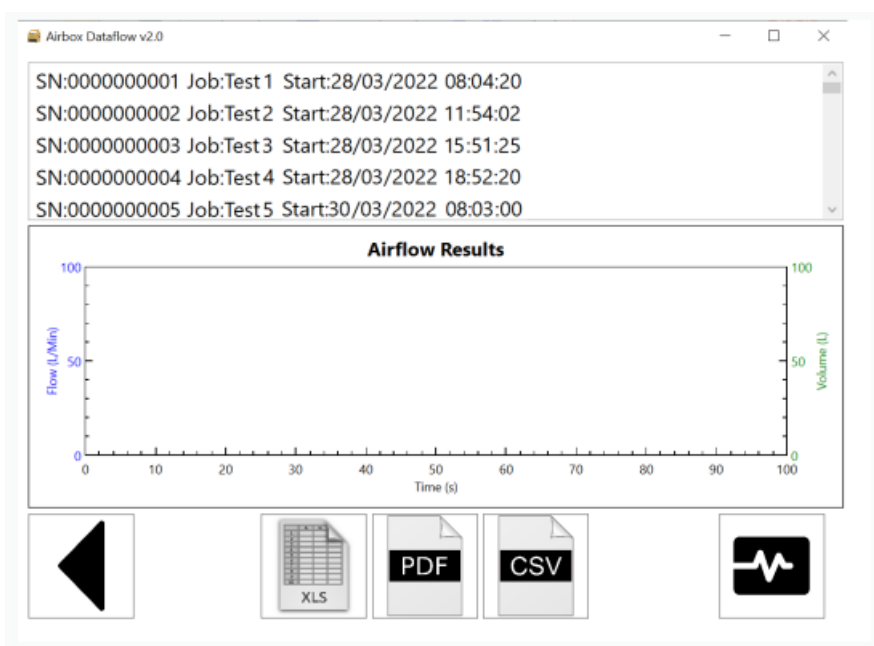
Airbox Dataflow v2.0

SN:0000000001 Job:Test 1 Start:28/03/2022 08:04:20
SN:0000000002 Job:Test 2 Start:28/03/2022 11:54:02
SN:0000000003 Job:Test 3 Start:28/03/2022 15:51:25
SN:0000000004 Job:Test 4 Start:28/03/2022 18:52:20
SN:0000000005 Job:Test 5 Start:30/03/2022 08:03:00

Airflow Results

100
50
0
Flow (L/Min)

100
50
0
Volume (L)

0 10 20 30 40 50 60 70 80 90 100
Time (s)

XLS
PDF
CSV